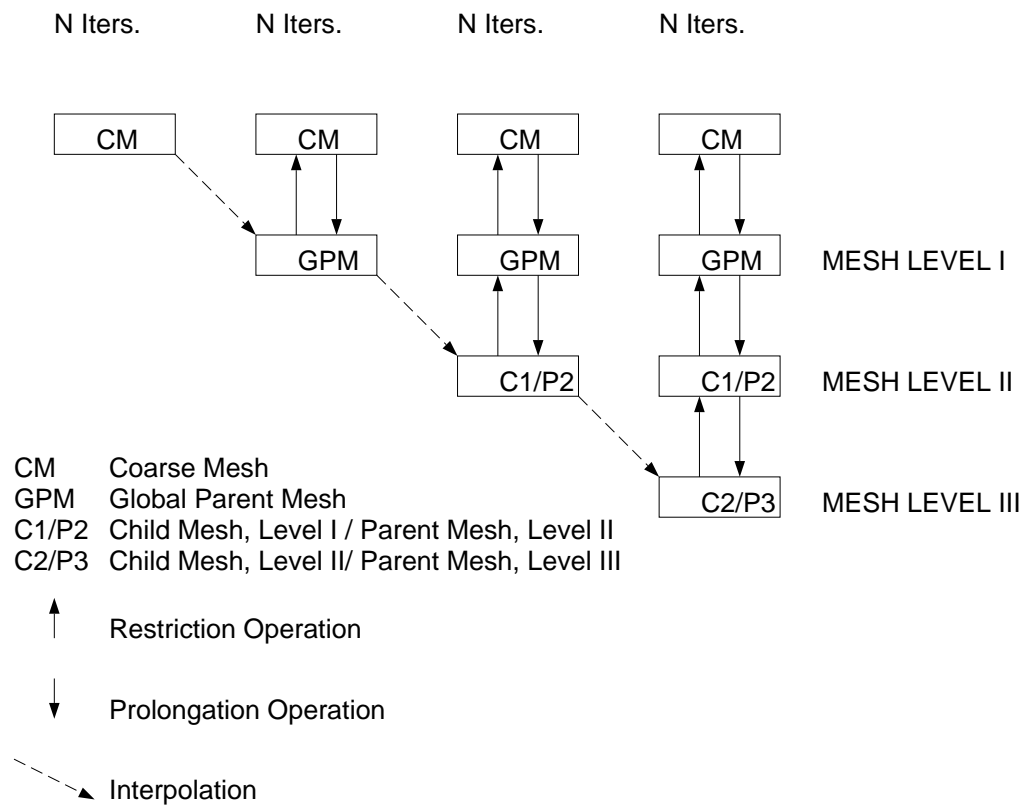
N Iters. N Iters. N Iters. N Iters.

CM

CM

GPM

CM

GPM

C1/P2

CM

GPM

C1/P2

C2/P3

MESH LEVEL I

MESH LEVEL II

MESH LEVEL III

CM Coarse Mesh
GPM Global Parent Mesh
C1/P2 Child Mesh, Level I / Parent Mesh, Level II
C2/P3 Child Mesh, Level II/ Parent Mesh, Level III

Restriction Operation

Prolongation Operation

Interpolation